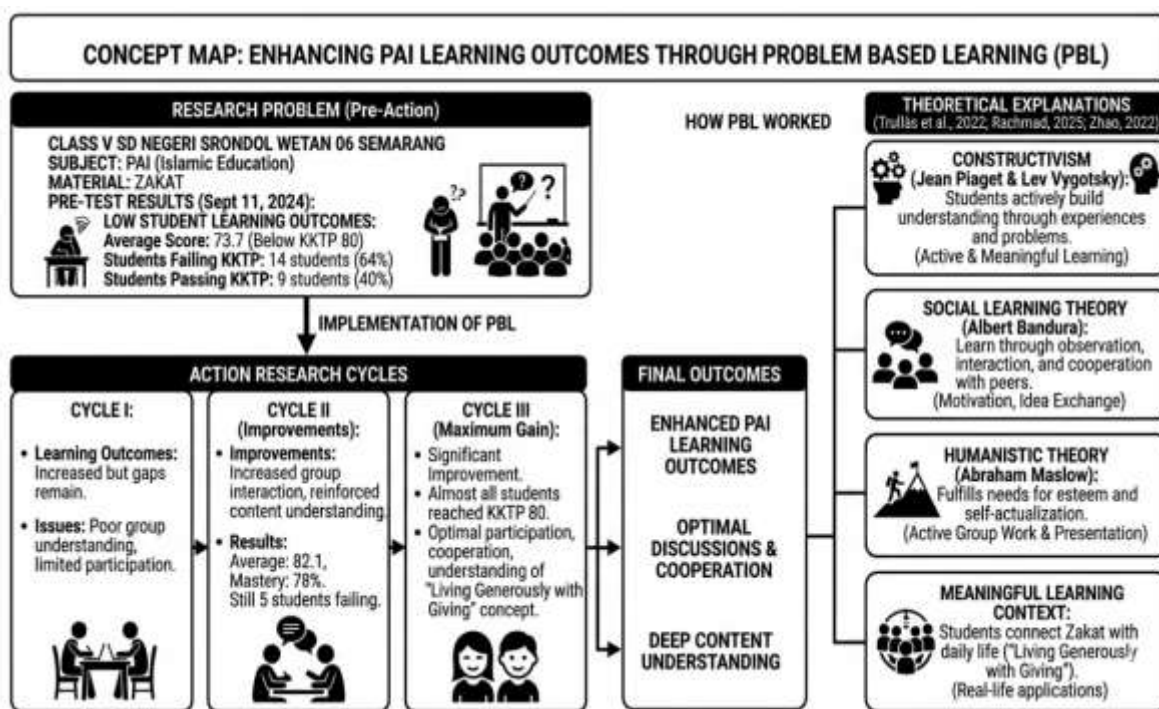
CONCEPT MAP: ENHANCING PAI LEARNING OUTCOMES THROUGH PROBLEM BASED LEARNING (PBL)

RESEARCH PROBLEM (Pre-Action)

CLASS V SD NEGERI SRONDOL WETAN 06 SEMARANG
SUBJECT: PAI (Islamic Education)
MATERIAL: ZAKAT
PRE-TEST RESULTS (Sept 11, 2024):
LOW STUDENT LEARNING OUTCOMES:
Average Score: 73.7 (Below KKTP 80)
Students Failing KKTP: 14 students (64%)
Students Passing KKTP: 9 students (40%)

HOW PBL WORKED

IMPLEMENTATION OF PBL

ACTION RESEARCH CYCLES

CYCLE I:
• Learning Outcomes: Increased but gaps remain.
• Issues: Poor group understanding, limited participation.

CYCLE II (Improvements):
• Improvements: Increased group interaction, reinforced content understanding.
• Results: Average: 82.1, Mastery: 78%. Still 5 students failing.

CYCLE III (Maximum Gain):
• Significant Improvement.
• Almost all students reached KKTP 80.
• Optimal participation, cooperation, understanding of "Living Generously with Giving" concept.

FINAL OUTCOMES

ENHANCED PAI LEARNING OUTCOMES

OPTIMAL DISCUSSIONS & COOPERATION

DEEP CONTENT UNDERSTANDING

THEORETICAL EXPLANATIONS
(Trullàs et al., 2022; Rachmad, 2025; Zhao, 2022)

CONSTRUCTIVISM
(Jean Piaget & Lev Vygotsky):
Students actively build understanding through experiences and problems.
(Active & Meaningful Learning)

SOCIAL LEARNING THEORY
(Albert Bandura):
Learn through observation, interaction, and cooperation with peers.
(Motivation, Idea Exchange)

HUMANISTIC THEORY
(Abraham Maslow):
Fulfills needs for esteem and self-actualization.
(Active Group Work & Presentation)

MEANINGFUL LEARNING CONTEXT:
Students connect Zakat with daily life ("Living Generously with Giving").
(Real-life applications)